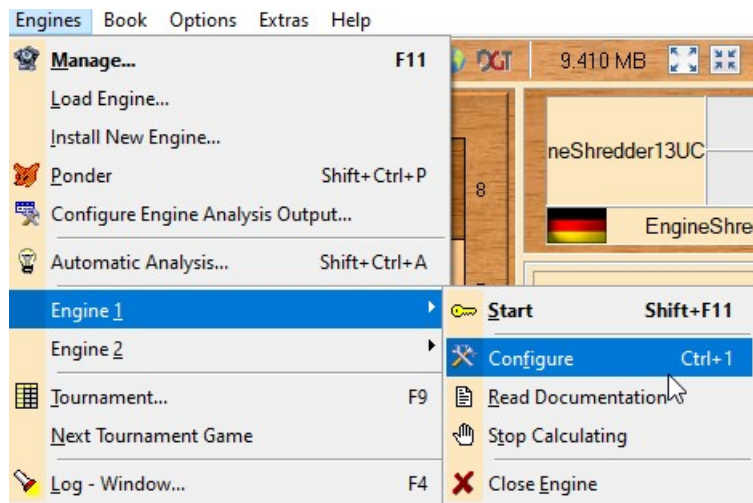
Engines Book Options Extras Help

Manage... F11
Load Engine...
Install New Engine...
Ponder Shift+Ctrl+P
Configure Engine Analysis Output...
Automatic Analysis... Shift+Ctrl+A
Engine 1
Engine 2
Tournament... F9
Next Tournament Game
Log - Window... F4

Start Shift+F11
Configure Ctrl+1
Read Documentation
Stop Calculating
Close Engine

DGT 9.410 MB
neShredder13UC
8
EngineShre